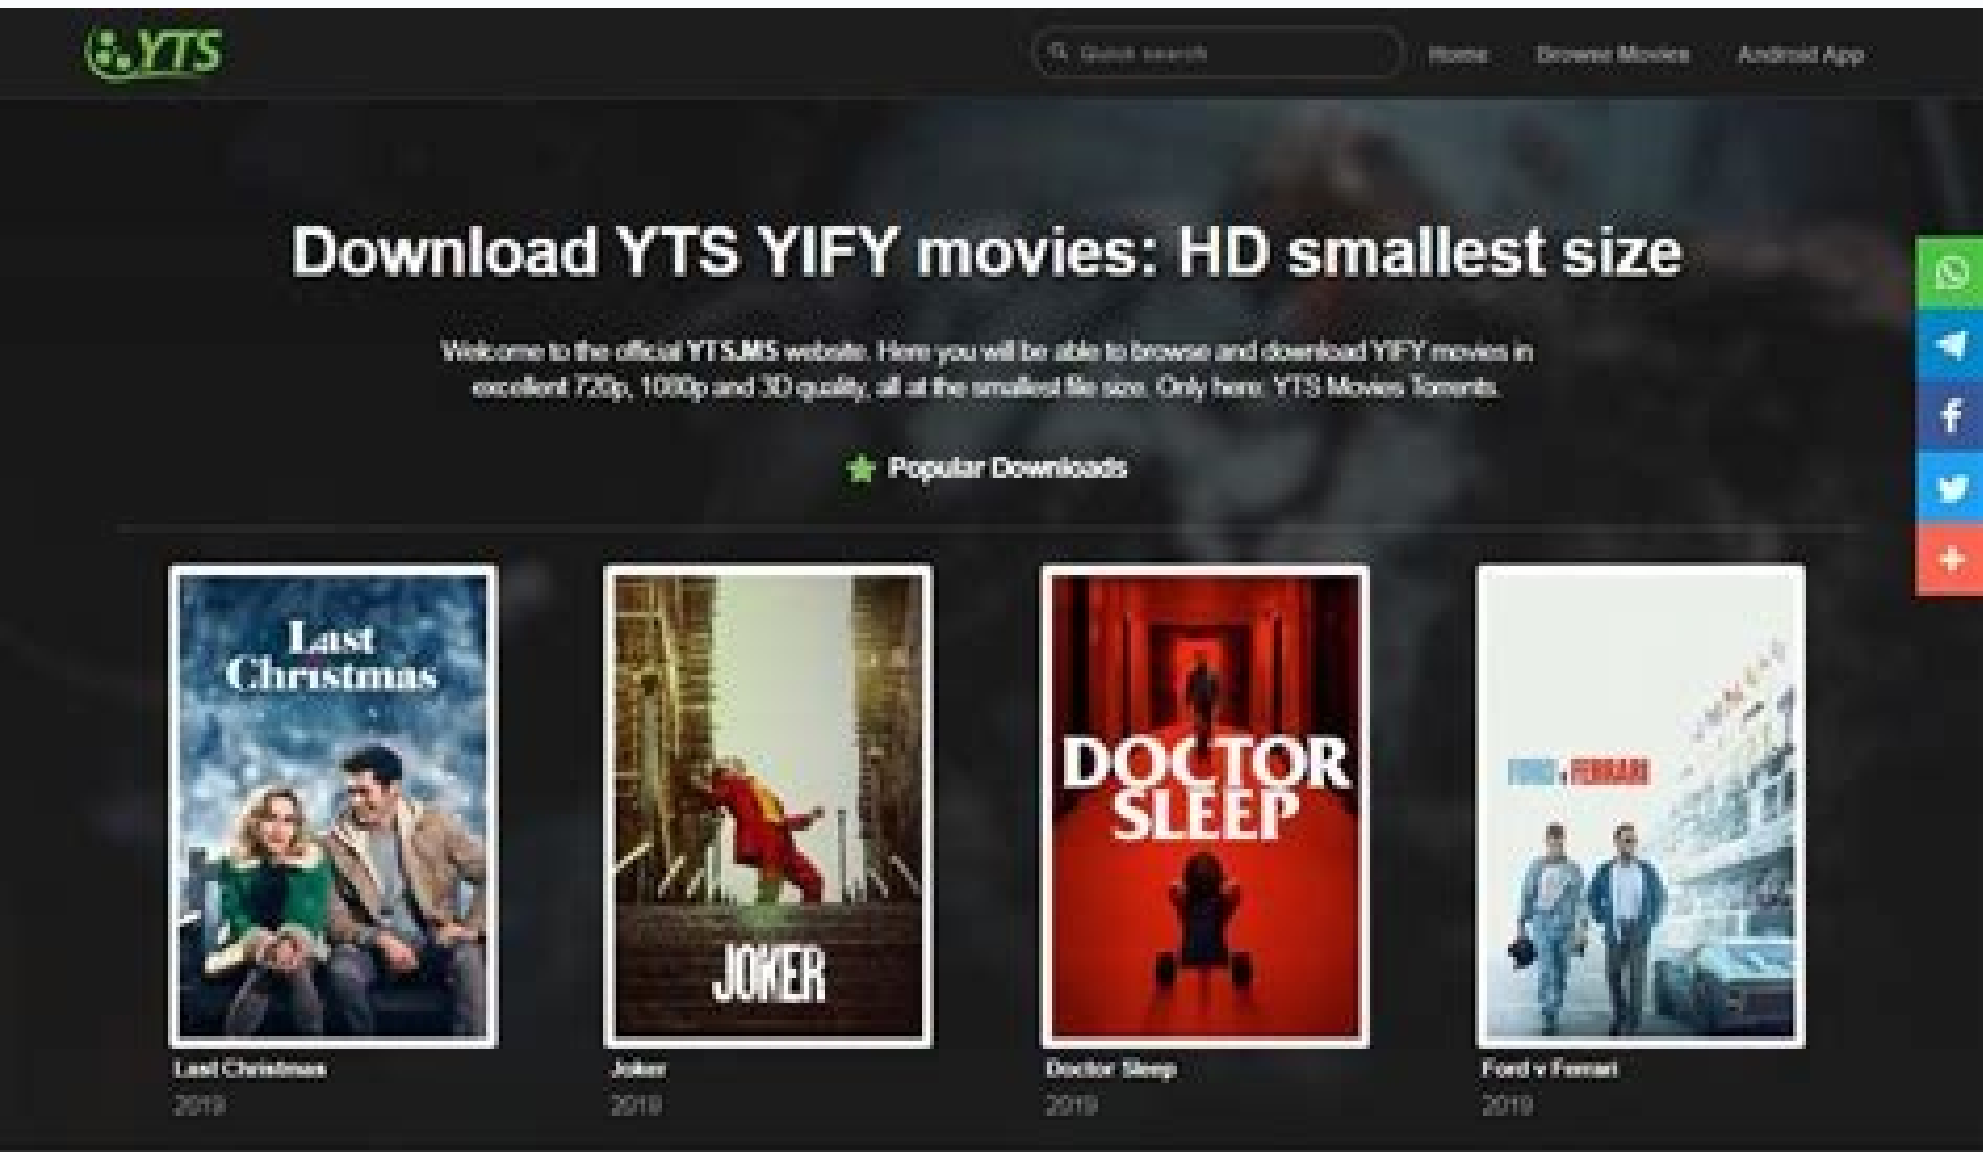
YTS

Quick search

Home Browse Movies Android App

Download YTS YIFY movies: HD smallest size

Welcome to the official YTS.MS website. Here you will be able to browse and download YIFY movies in excellent 720p, 1080p and 3D quality, all at the smallest file size. Only here: YTS Movies Torrents.

Popular Downloads

Last Christmas

JOKER

DOCTOR SLEEP

FORD v FERRARI

Last Christmas
2019

Joker
2019

Doctor Sleep
2019

Ford v Ferrari
2019